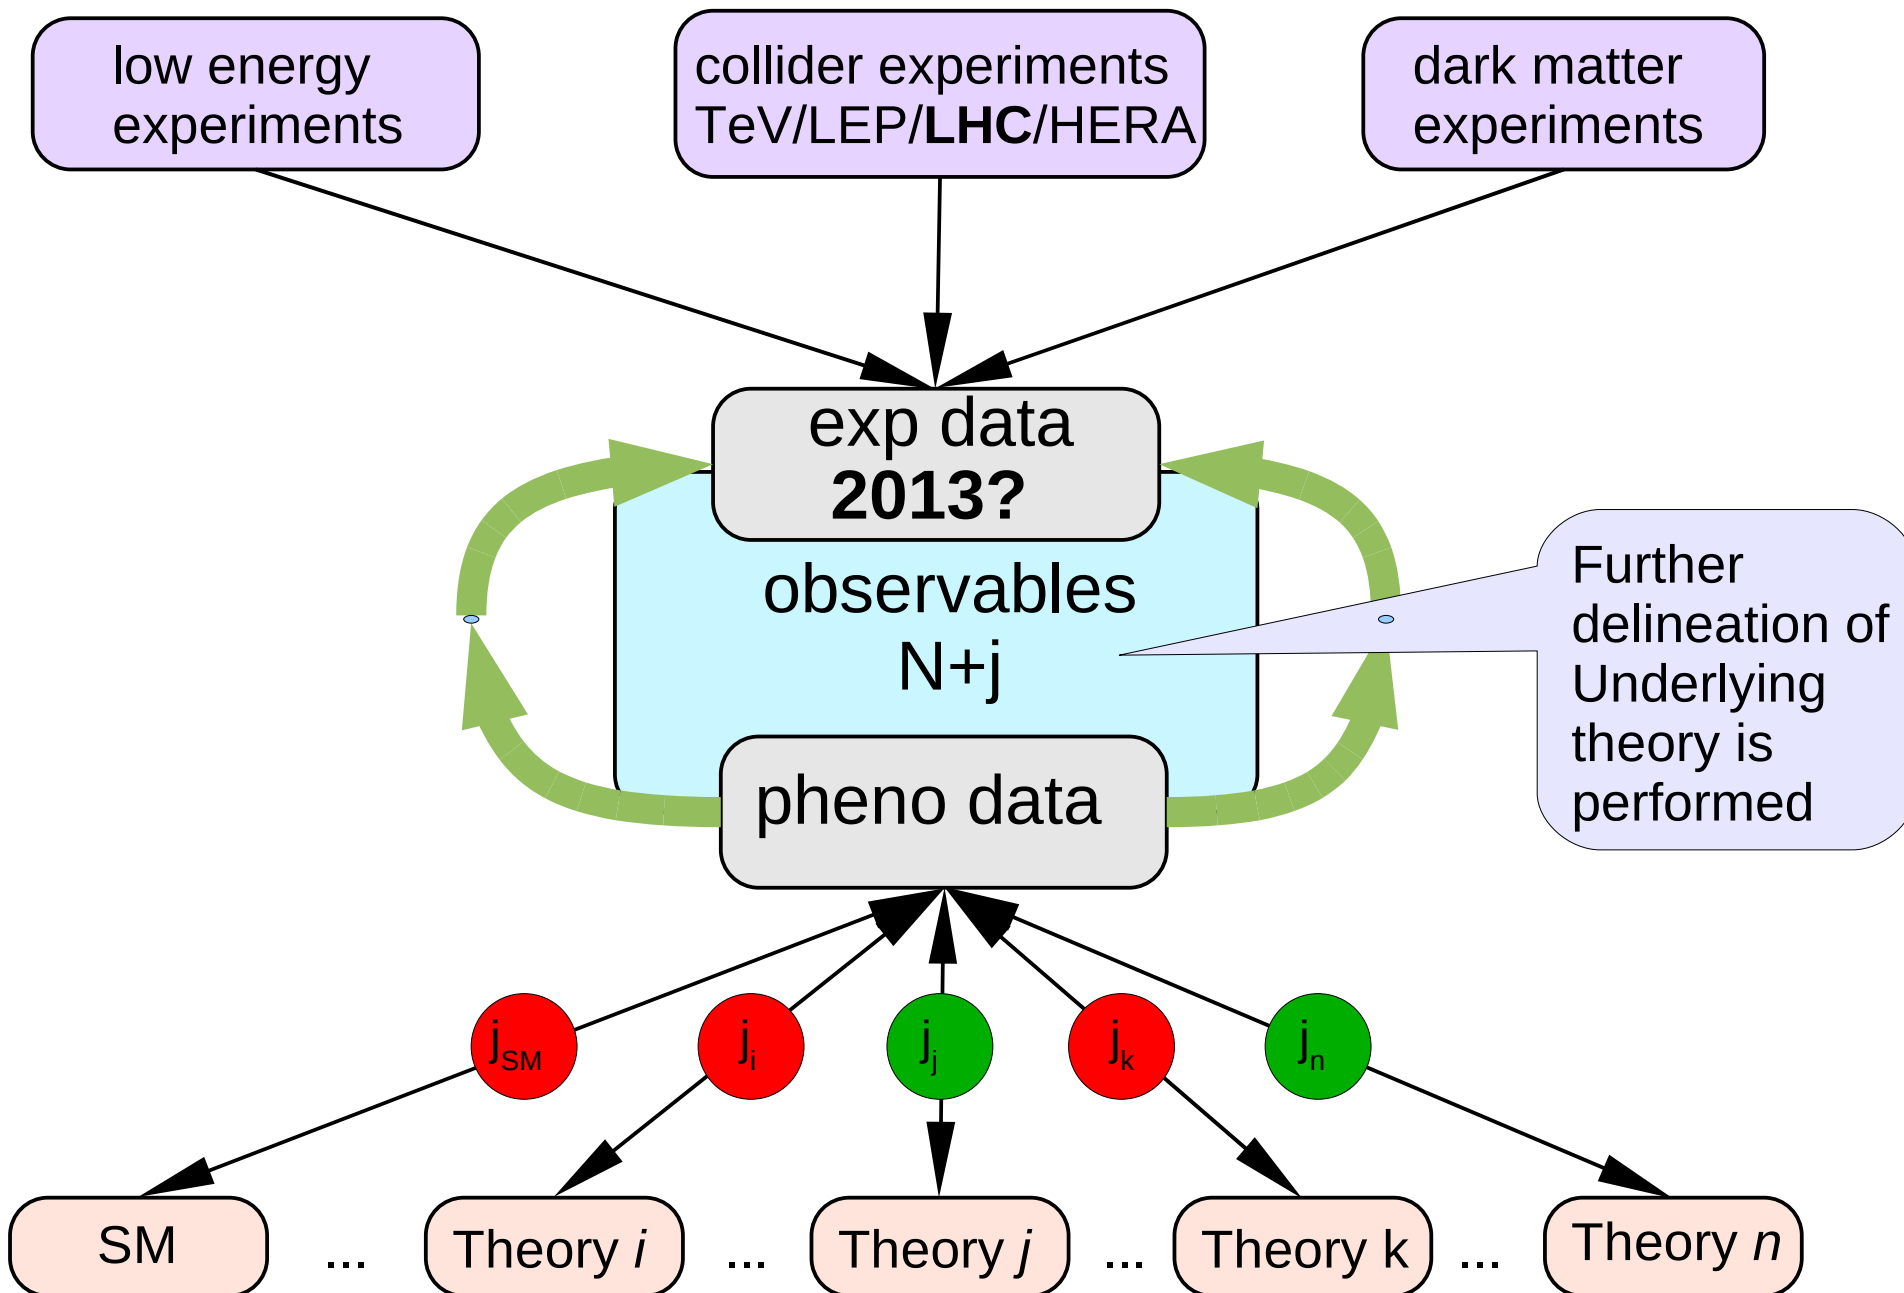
low energy experiments

collider experiments TeV/LEP/**LHC**/HERA

dark matter experiments

exp data
**2013?**

observables
N+j

Further delineation of Underlying theory is performed

pheno data

$j_{SM}$ $j_i$ $j_j$ $j_k$ $j_n$

SM ... Theory *i* ... Theory *j* ... Theory k ... Theory *n*